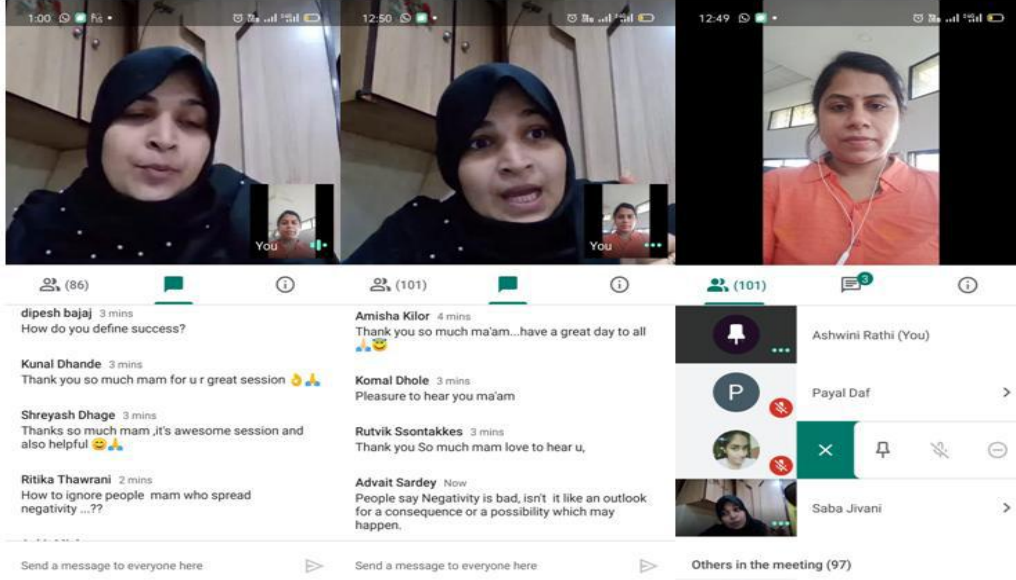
1:00

You

(86)

dipesh bajaj 3 mins
How do you define success?

Kunal Dhande 3 mins
Thank you so much mam for u r great session 👌🙏

Shreyash Dhage 3 mins
Thanks so much mam ,it's awesome session and also helpful 😊🙏

Ritika Thawrani 2 mins
How to ignore people mam who spread negativity ...??

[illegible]

Send a message to everyone here

12:50

You

(101)

Amisha Kilor 4 mins
Thank you so much ma'am...have a great day to all 🙏😇

Komal Dhole 3 mins
Pleasure to hear you ma'am

Rutvik Ssontakkes 3 mins
Thank you So much mam love to hear u,

Advait Sardey Now
People say Negativity is bad, isn't it like an outlook for a consequence or a possibility which may happen.

Send a message to everyone here

12:49

(101)

3

Ashwini Rathi (You)

P

Payal Daf

Saba Jivani

Others in the meeting (97)